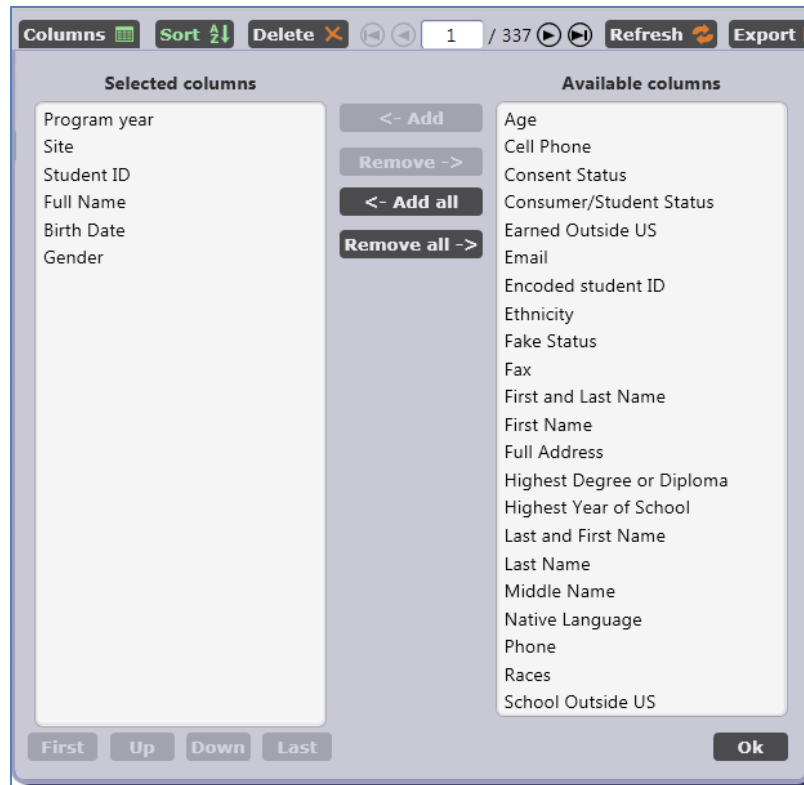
Columns Sort Delete 1 / 337 Refresh Export

Selected columns

Program year
Site
Student ID
Full Name
Birth Date
Gender

<- Add
Remove ->
<- Add all
Remove all ->

Available columns

Age
Cell Phone
Consent Status
Consumer/Student Status
Earned Outside US
Email
Encoded student ID
Ethnicity
Fake Status
Fax
First and Last Name
First Name
Full Address
Highest Degree or Diploma
Highest Year of School
Last and First Name
Last Name
Middle Name
Native Language
Phone
Races
School Outside US

First Up Down Last

Ok